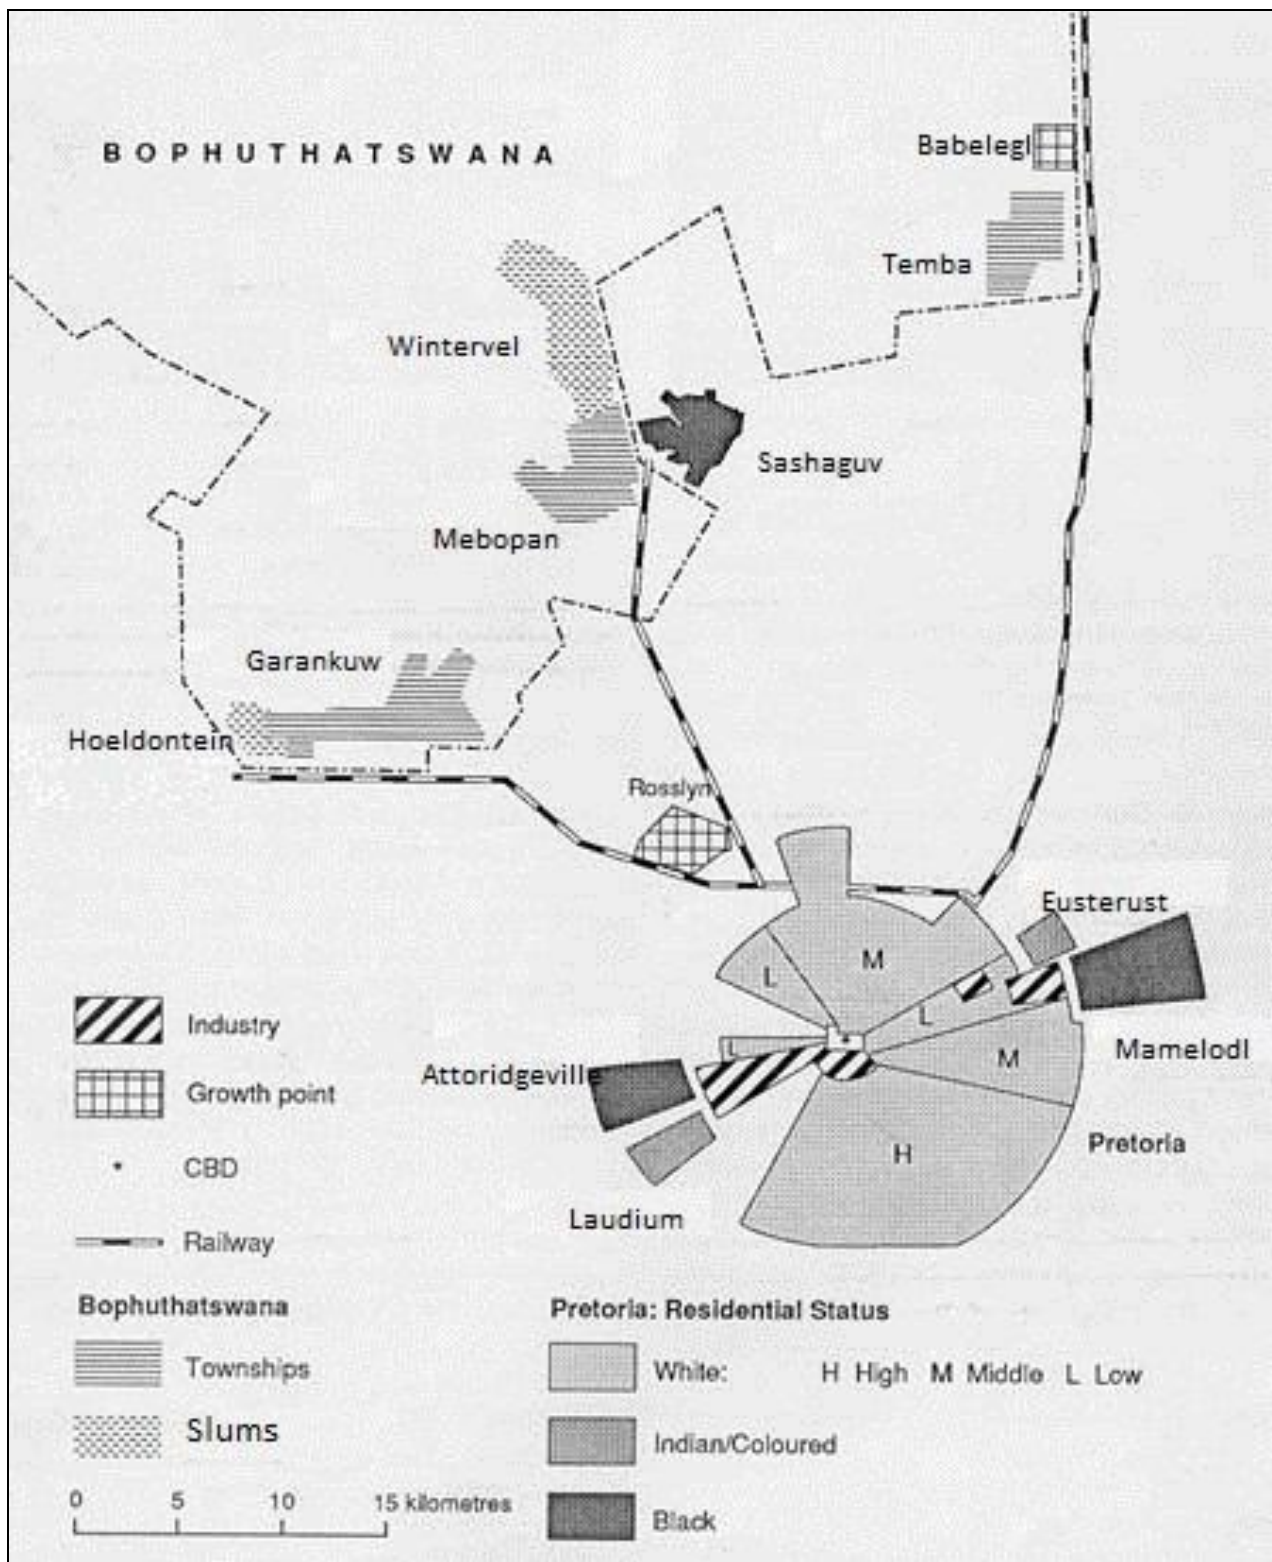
BOPHUTHATSWANA

Babelegi

Temba

Wintervel

Sashaguv

Mebopan

Garankuw

Hoeldontein

Rosslyn

Eusterust

M

L

L

M

Mamelodi

Attoridgevill

H

Pretoria

Laudium

Industry

Growth point

CBD

Railway

Bophuthatswana

Townships

Slums

0 5 10 15 kilometres

Pretoria: Residential Status

White: H High M Middle L Low

Indian/Coloured

Black